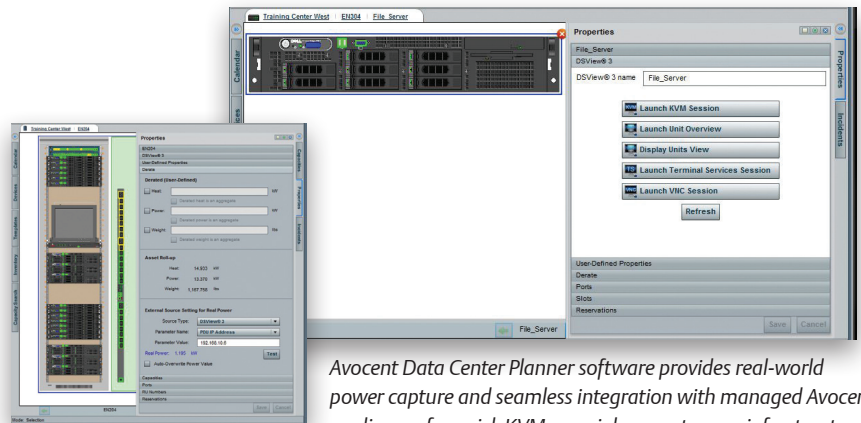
Training Center West | EN304 | File_Server

Calendar

ices

Properties

File_Server

DSView® 3

DSView® 3 name File_Server

Launch KVM Session

Launch Unit Overview

Display Units View

Launch Terminal Services Session

Launch VNC Session

Refresh

User-Defined Properties

Derate

Ports

Slots

Reservations

Save Cancel

Properties

Incidents

File_Server

Training Center West | EN304

Properties

EN304

DSView® 3

User-Defined Properties

Derate

Derated (User-Defined)

Heat kW

Derated Heat is an aggregate

Power kW

Derated power is an aggregate

Weight lbs

Derated weight is an aggregate

Asset Roll-up

Heat 14.823 kW

Power 13.370 kW

Weight 1,187.700 lbs

External Source Setting for Real Power

Source Type: DSView® 3

Parameter Name: PDU IP Address

Parameter Value: 192.168.10.5

Real Power: 1.180 kW Test

Auto Overwrite Power Value

Capacities

Ports

RU Numbers

Reservations

EN304

Save Cancel

Mode: Selection

Calendar

Devices

Templates

Inventory

Capacity Search

Capacities

Properties

Incidents

Avocent Data Center Planner software provides real-world power capture and seamless integration with managed Avocen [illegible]